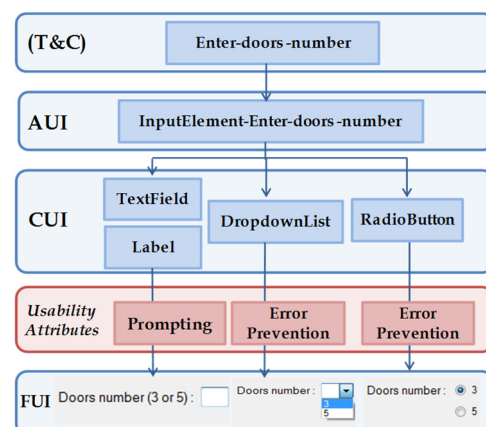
(T&C)

Enter-doors-number

AUI

InputElement-Enter-doors-number

CUI

TextField

Label

DropdownList

RadioButton

Usability Attributes

Prompting

Error Prevention

Error Prevention

FUI

Doors number (3 or 5) :

Doors number :

3

5

Doors number :

3

5